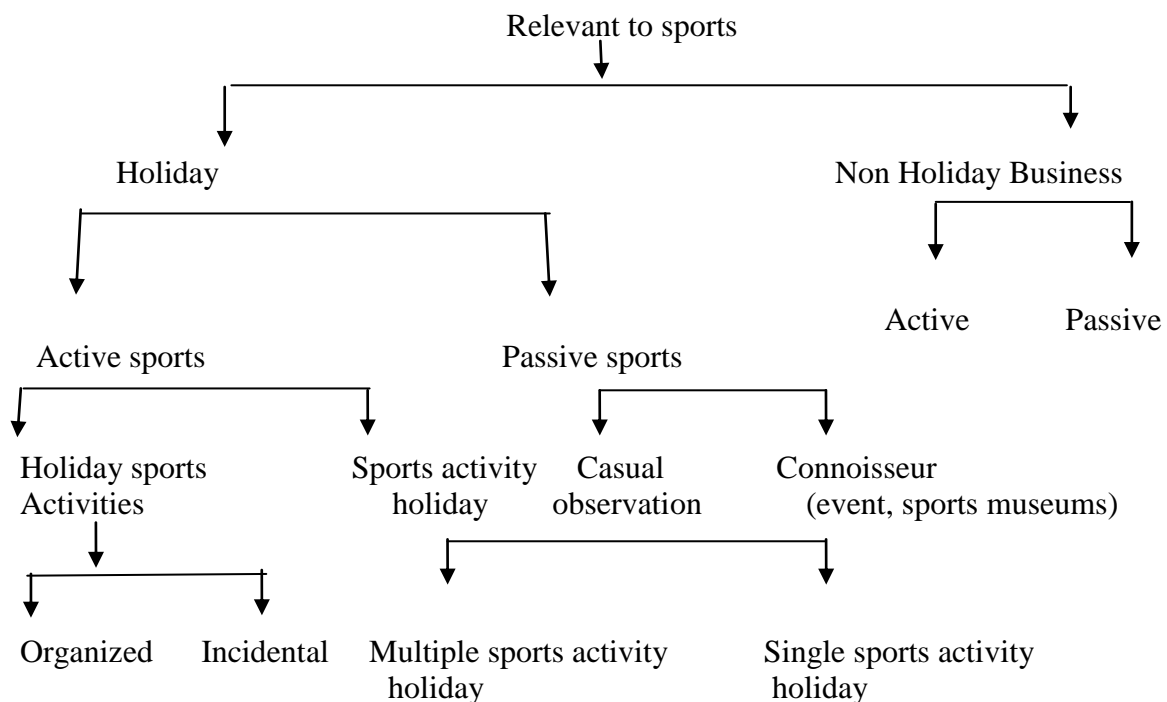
Relevant to sports

Holiday

Non Holiday Business

Active

Passive

Active sports

Passive sports

Holiday sports Activities

Sports activity holiday

Casual observation

Connoisseur (event, sports museums)

Organized

Incidental

Multiple sports activity holiday

Single sports activity holiday